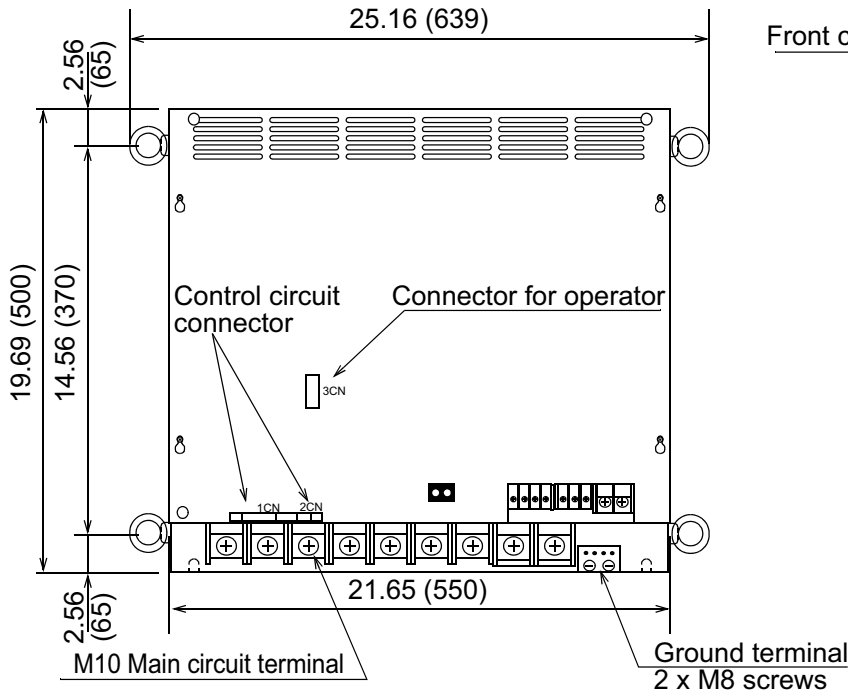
25.16 (639)

Front c

2.56 (65)

19.69 (500)

14.56 (370)

Control circuit connector

Connector for operator

3CN

1CN

2CN

21.65 (550)

2.56 (65)

M10 Main circuit terminal

Ground terminal
2 x M8 screws